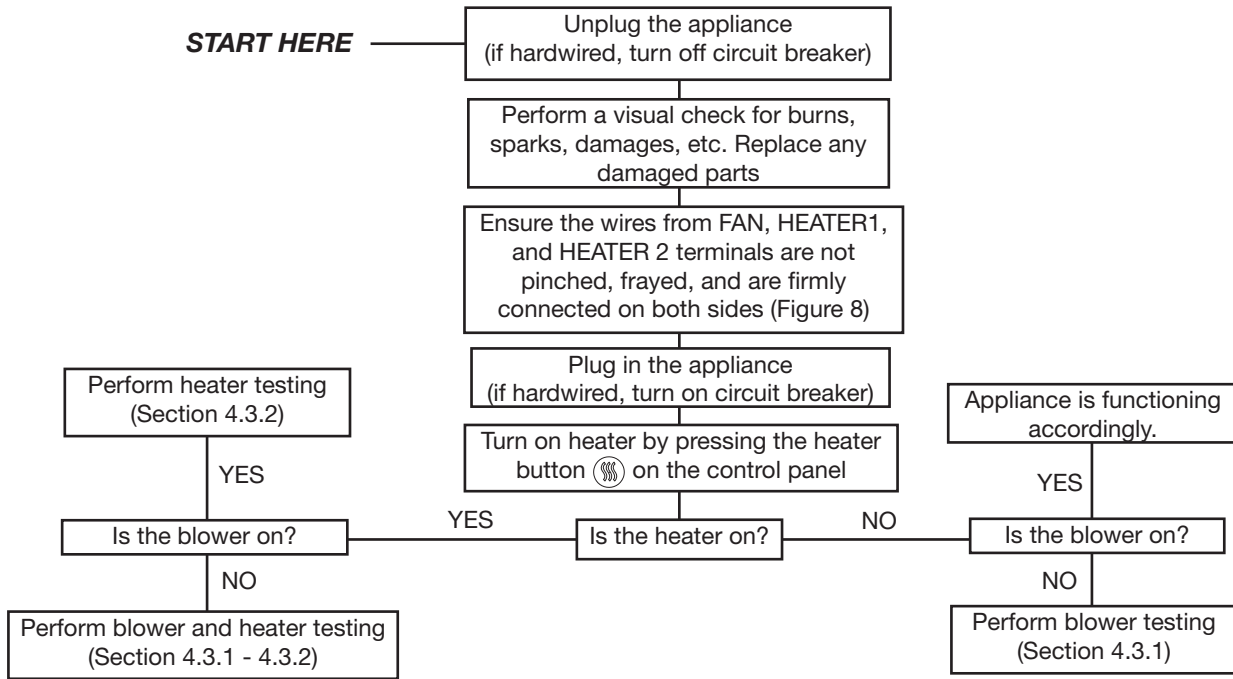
START HERE

Unplug the appliance (if hardwired, turn off circuit breaker)

Perform a visual check for burns, sparks, damages, etc. Replace any damaged parts

Ensure the wires from FAN, HEATER1, and HEATER 2 terminals are not pinched, frayed, and are firmly connected on both sides (Figure 8)

Plug in the appliance (if hardwired, turn on circuit breaker)

Turn on heater by pressing the heater button on the control panel

Is the heater on?

YES

Is the blower on?

YES

Perform heater testing (Section 4.3.2)

NO

Perform blower and heater testing (Section 4.3.1 - 4.3.2)

NO

Is the blower on?

YES

Appliance is functioning accordingly.

NO

Perform blower testing (Section 4.3.1)